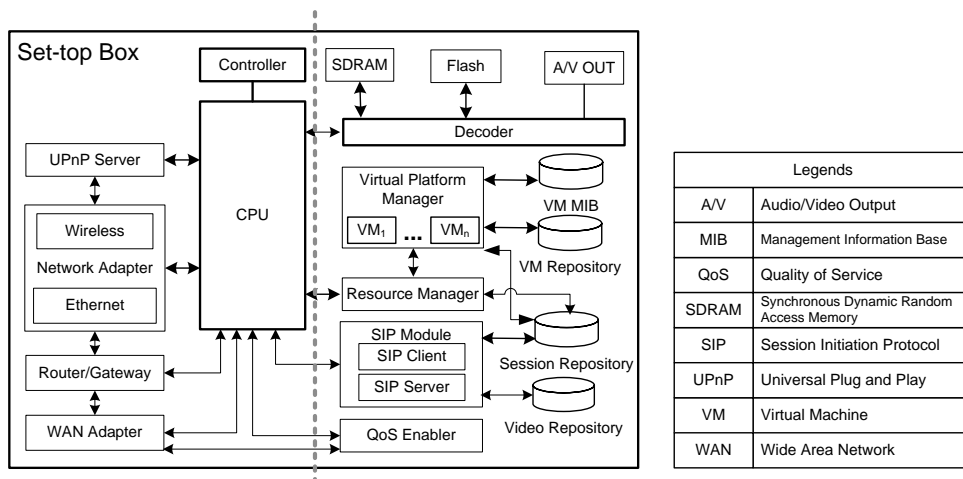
Set-top Box

Controller

SDRAM

Flash

A/V OUT

Decoder

UPnP Server

CPU

Virtual Platform Manager

$VM_1$ ... $VM_n$

VM MIB

VM Repository

Wireless

Network Adapter

Ethernet

Resource Manager

SIP Module

SIP Client

SIP Server

Session Repository

Router/Gateway

Video Repository

WAN Adapter

QoS Enabler

| Legends | |
|---|---|
| A/V | Audio/Video Output |
| MIB | Management Information Base |
| QoS | Quality of Service |
| SDRAM | Synchronous Dynamic Random Access Memory |
| SIP | Session Initiation Protocol |
| UPnP | Universal Plug and Play |
| VM | Virtual Machine |
| WAN | Wide Area Network |